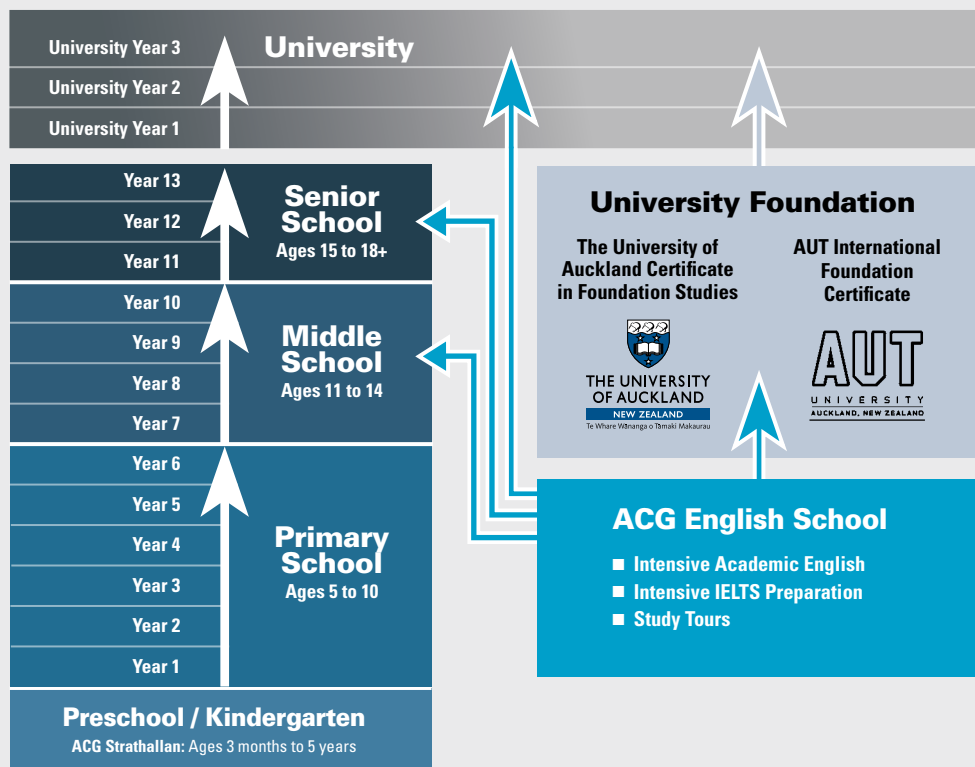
University Year 3
University Year 2
University Year 1

University

Year 13
Year 12
Year 11

Senior School
Ages 15 to 18+

Year 10
Year 9
Year 8
Year 7

Middle School
Ages 11 to 14

Year 6
Year 5
Year 4
Year 3
Year 2
Year 1

Primary School
Ages 5 to 10

Preschool / Kindergarten
ACG Strathallan: Ages 3 months to 5 years

University Foundation

The University of Auckland Certificate in Foundation Studies

THE UNIVERSITY OF AUCKLAND
NEW ZEALAND
Te Whare Wānanga o Tāmaki Makaurau

AUT International Foundation Certificate

AUT
UNIVERSITY
AUCKLAND, NEW ZEALAND

ACG English School
■ Intensive Academic English
■ Intensive IELTS Preparation
■ Study Tours